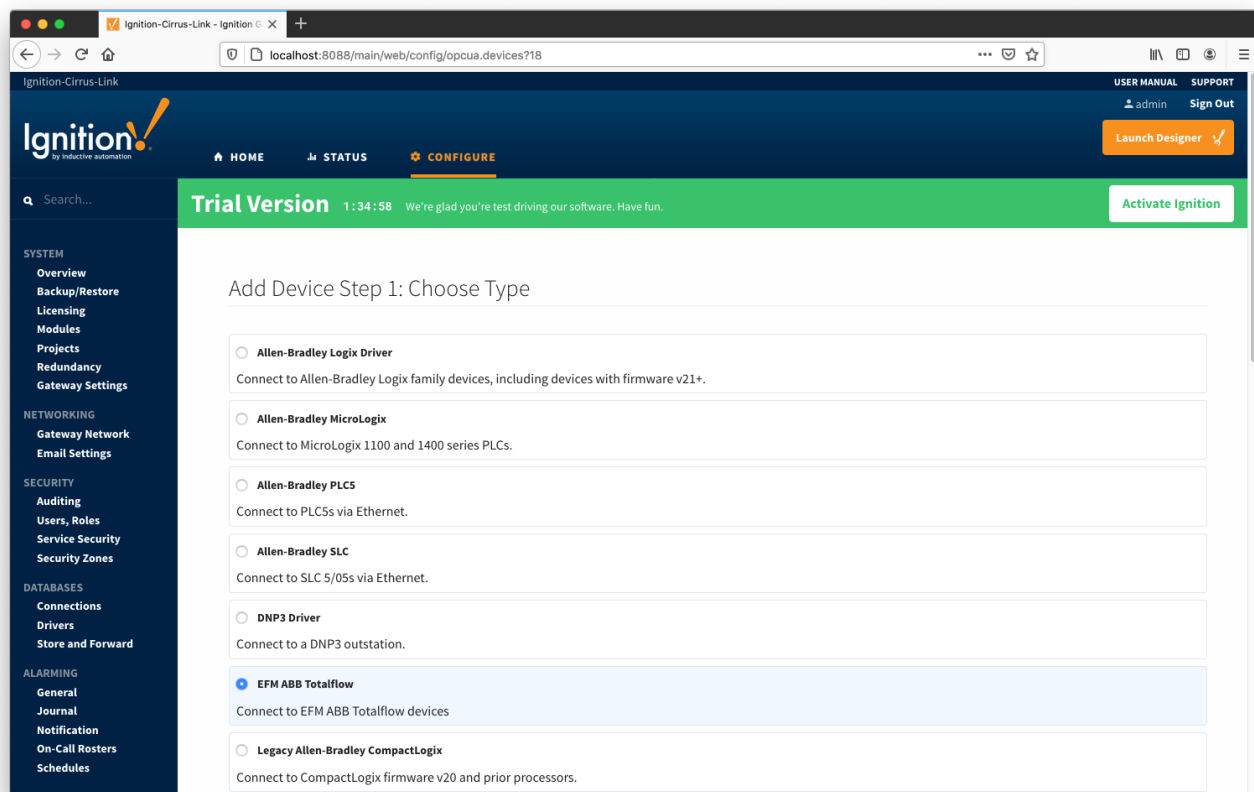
Ignition-Cirrus-Link - Ignition G

localhost:8088/main/web/config/opcua.devices?18

Ignition-Cirrus-Link

USER MANUAL SUPPORT

admin Sign Out

Ignition by inductive automation

HOME STATUS CONFIGURE

Launch Designer

Search...

Trial Version 1:34:58 We're glad you're test driving our software. Have fun.

Activate Ignition

SYSTEM
Overview
Backup/Restore
Licensing
Modules
Projects
Redundancy
Gateway Settings

NETWORKING
Gateway Network
Email Settings

SECURITY
Auditing
Users, Roles
Service Security
Security Zones

DATABASES
Connections
Drivers
Store and Forward

ALARMING
General
Journal
Notification
On-Call Rosters
Schedules

Add Device Step 1: Choose Type

Allen-Bradley Logix Driver
Connect to Allen-Bradley Logix family devices, including devices with firmware v21+.

Allen-Bradley MicroLogix
Connect to MicroLogix 1100 and 1400 series PLCs.

Allen-Bradley PLC5
Connect to PLC5s via Ethernet.

Allen-Bradley SLC
Connect to SLC 5/05s via Ethernet.

DNP3 Driver
Connect to a DNP3 outstation.

EFM ABB Totalflow
Connect to EFM ABB Totalflow devices

Legacy Allen-Bradley CompactLogix
Connect to CompactLogix firmware v20 and prior processors.